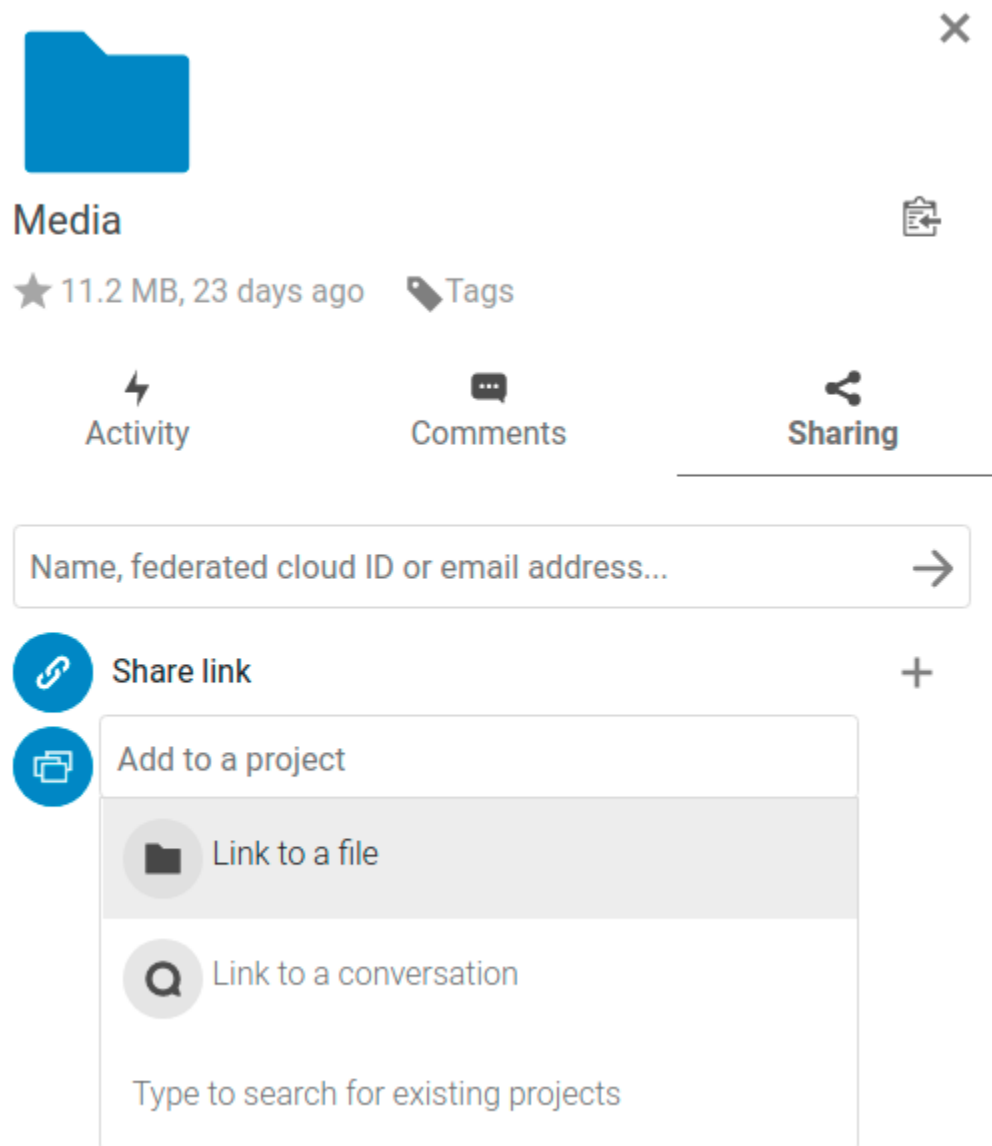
Media

11.2 MB, 23 days ago Tags

Activity Comments Sharing

Name, federated cloud ID or email address...

Share link

Add to a project

Link to a file

Link to a conversation

Type to search for existing projects